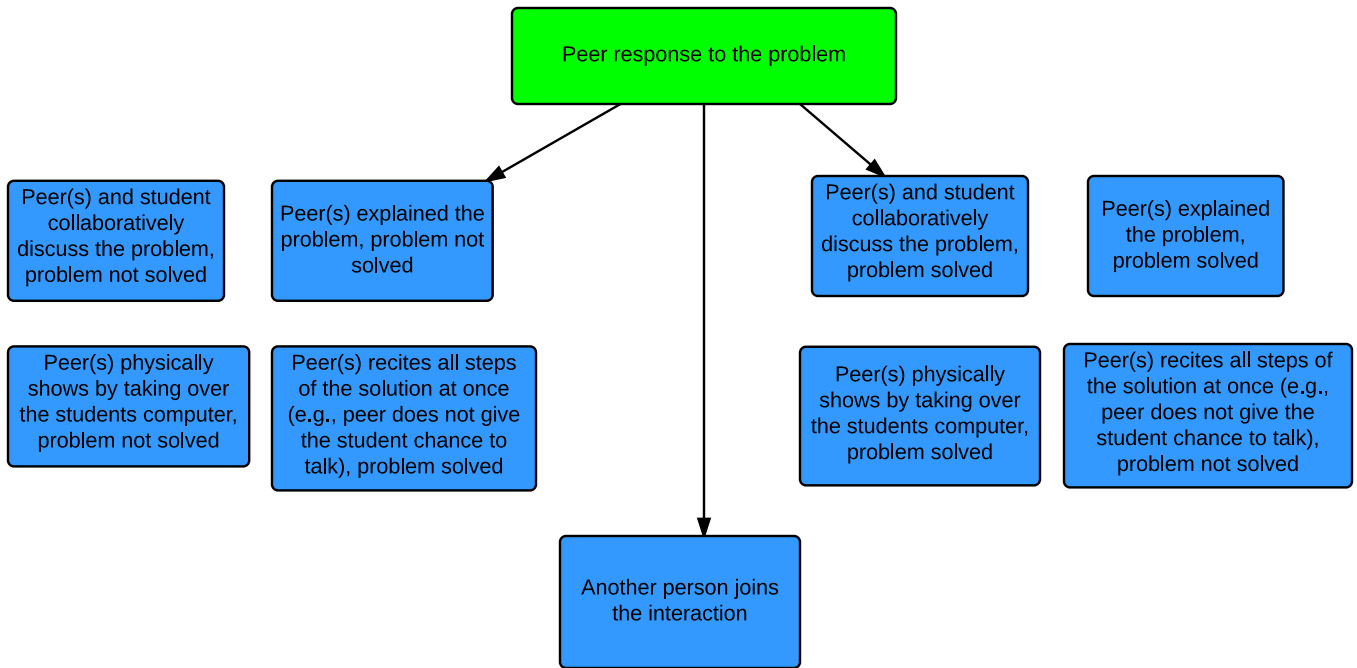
Peer response to the problem

Peer(s) and student collaboratively discuss the problem, problem not solved

Peer(s) explained the problem, problem not solved

Peer(s) and student collaboratively discuss the problem, problem solved

Peer(s) explained the problem, problem solved

Peer(s) physically shows by taking over the students computer, problem not solved

Peer(s) recites all steps of the solution at once (e.g., peer does not give the student chance to talk), problem solved

Peer(s) physically shows by taking over the students computer, problem solved

Peer(s) recites all steps of the solution at once (e.g., peer does not give the student chance to talk), problem not solved

Another person joins the interaction